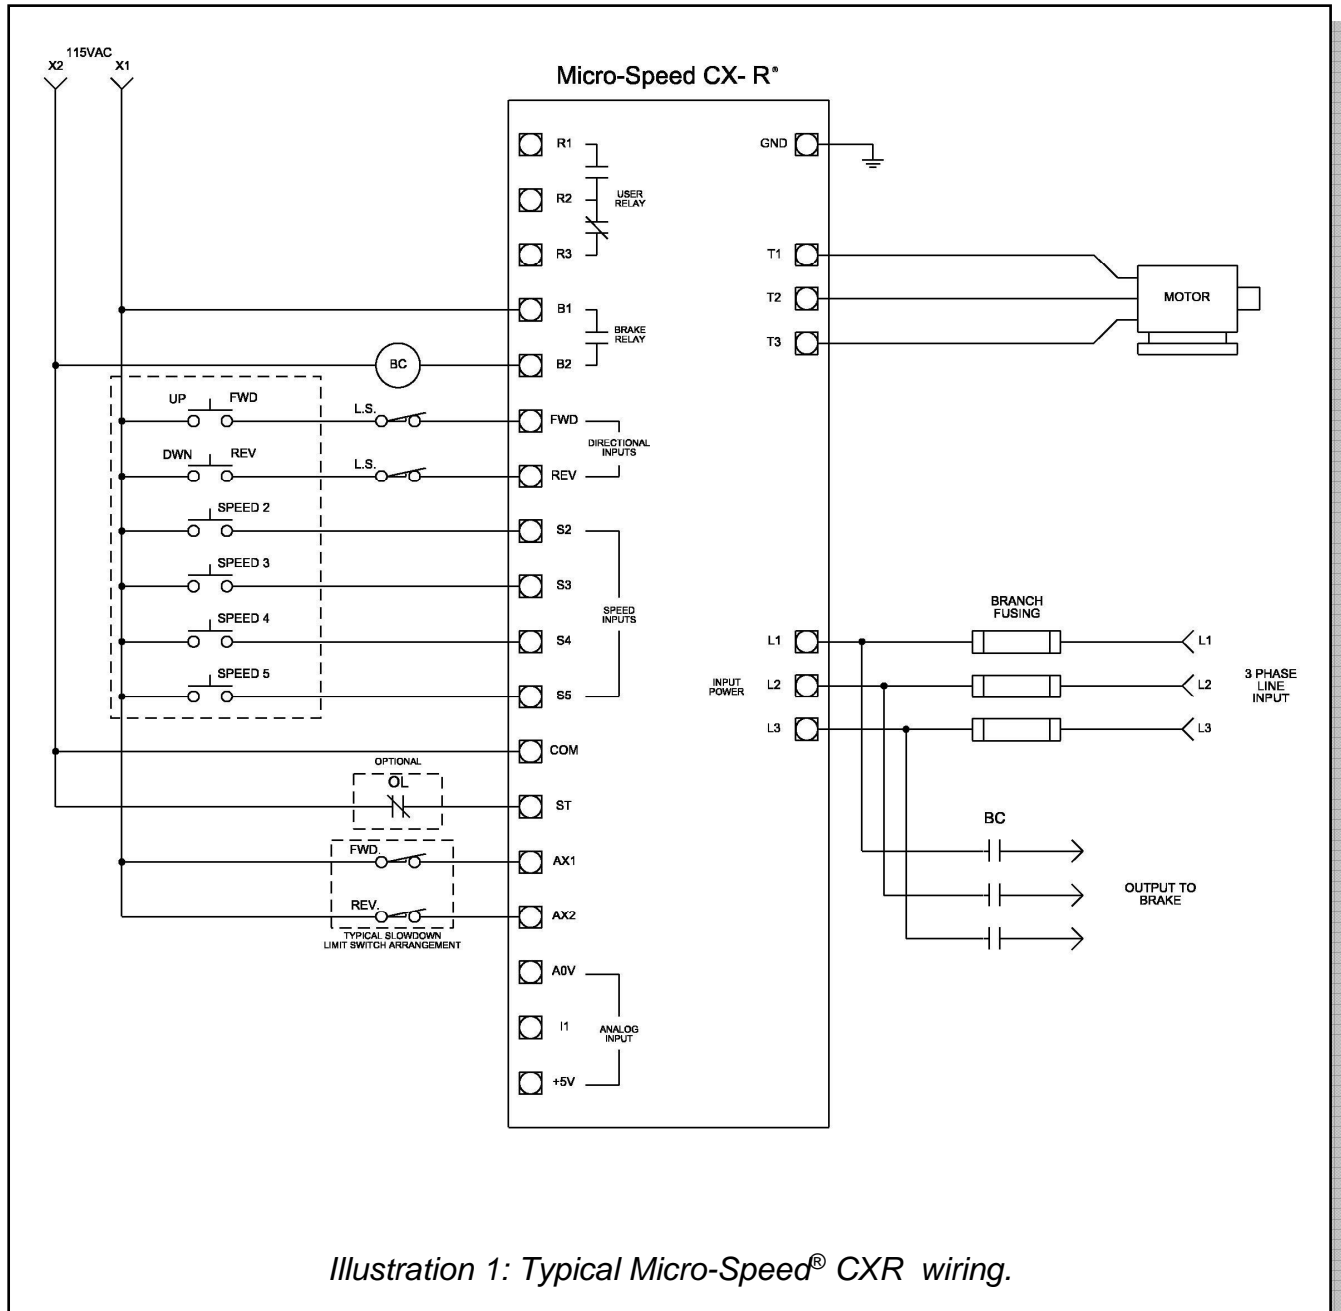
115VAC
X2 X1

Micro-Speed CX- R®

R1
R2
R3
USER RELAY

GND

T1
T2
T3
MOTOR

B1
B2
BRAKE RELAY
BC

UP FWD
L.S.
FWD
DWN REV
L.S.
REV
DIRECTIONAL INPUTS

SPEED 2
S2
SPEED 3
S3
SPEED 4
S4
SPEED 5
S5
SPEED INPUTS

BRANCH FUSING
L1 L1
INPUT POWER
L2 L2
3 PHASE LINE INPUT
L3 L3

COM
OPTIONAL
OL
ST

BC

FWD.
AX1
REV.
AX2
TYPICAL SLOWDOWN LIMIT SWITCH ARRANGEMENT

OUTPUT TO BRAKE

A0V
I1
+5V
ANALOG INPUT

Illustration 1: Typical Micro-Speed® CXR wiring.